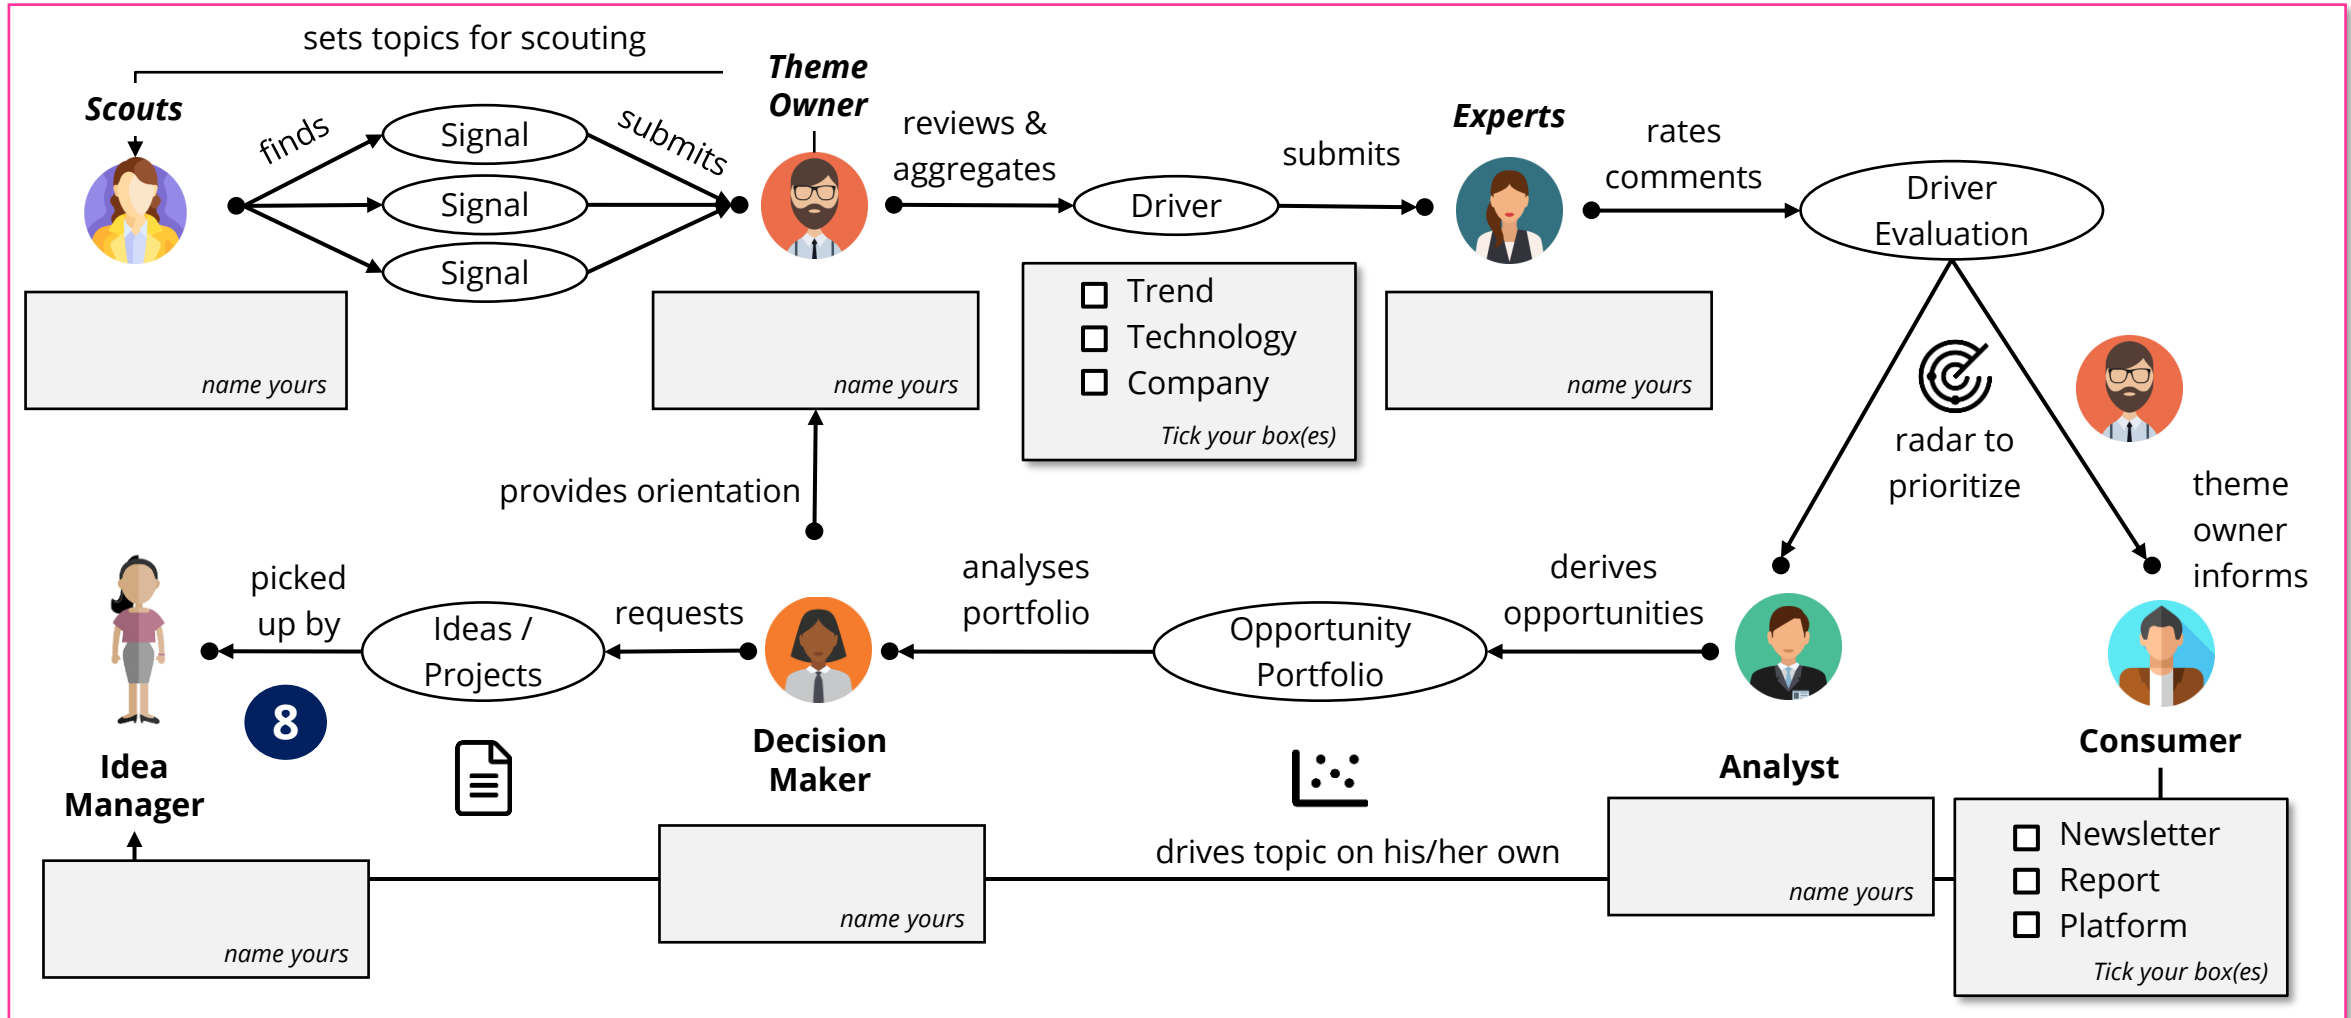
sets topics for scouting

Scouts

finds

Signal

Signal

Signal

submits

Theme Owner

reviews & aggregates

Driver

submits

Experts

rates comments

Driver Evaluation

name yours

name yours

☐ Trend
☐ Technology
☐ Company
Tick your box(es)

name yours

radar to prioritize

theme owner informs

provides orientation

picked up by

Ideas / Projects

requests

analyses portfolio

Opportunity Portfolio

derives opportunities

8

Idea Manager

Decision Maker

Analyst

Consumer

drives topic on his/her own

name yours

name yours

name yours

☐ Newsletter
☐ Report
☐ Platform
Tick your box(es)